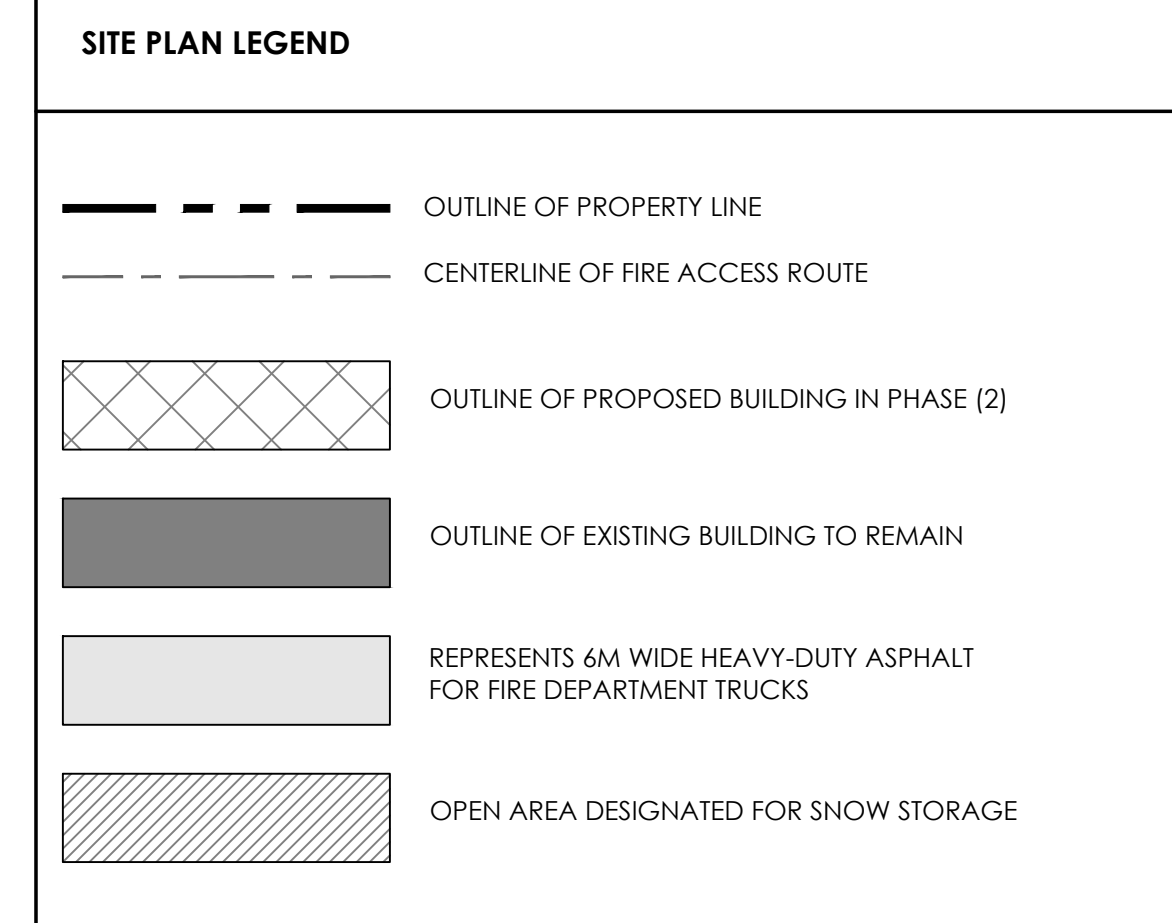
SITE PLAN LEGEND

OUTLINE OF PROPERTY LINE

CENTERLINE OF FIRE ACCESS ROUTE

OUTLINE OF PROPOSED BUILDING IN PHASE (2)

OUTLINE OF EXISTING BUILDING TO REMAIN

REPRESENTS 6M WIDE HEAVY-DUTY ASPHALT FOR FIRE DEPARTMENT TRUCKS

OPEN AREA DESIGNATED FOR SNOW STORAGE